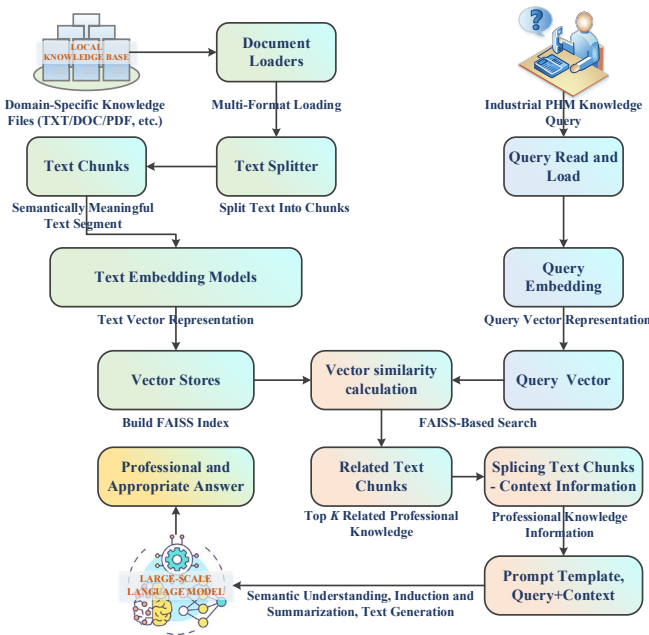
LOCAL KNOWLEDGE BASE

Document Loaders

Domain-Specific Knowledge Files (TXT/DOC/PDF, etc.)

Multi-Format Loading

Industrial PHM Knowledge Query

Text Chunks

Text Splitter

Query Read and Load

Semantically Meaningful Text Segment

Split Text Into Chunks

Text Embedding Models

Query Embedding

Text Vector Representation

Query Vector Representation

Vector Stores

Vector similarity calculation

Query Vector

Build FAISS Index

FAISS-Based Search

Professional and Appropriate Answer

Related Text Chunks

Splicing Text Chunks - Context Information

Top $K$ Related Professional Knowledge

Professional Knowledge Information

LARGE-SCALE LANGUAGE MODEL

Semantic Understanding, Induction and Summarization, Text Generation

Prompt Template, Query+Context